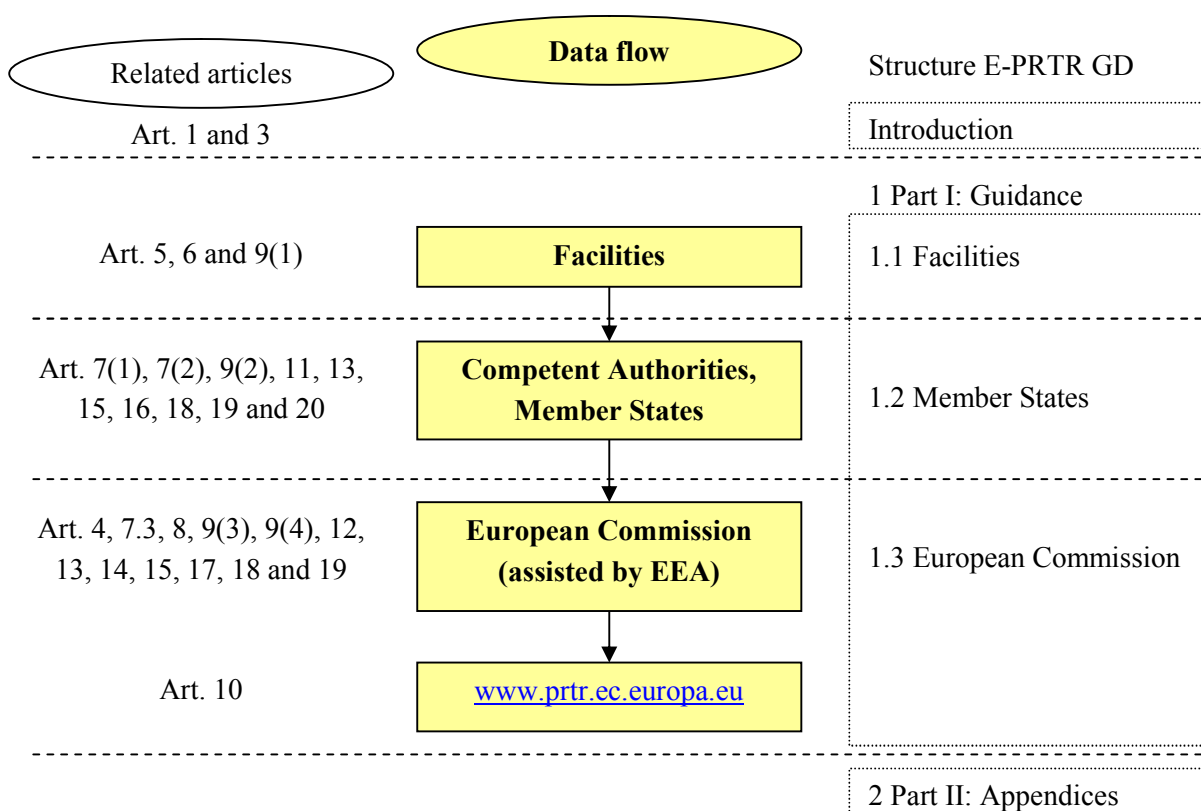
Related articles

Data flow

Structure E-PRTR GD

Art. 1 and 3

Introduction

1 Part I: Guidance

Art. 5, 6 and 9(1)

Facilities

1.1 Facilities

Art. 7(1), 7(2), 9(2), 11, 13, 15, 16, 18, 19 and 20

Competent Authorities, Member States

1.2 Member States

Art. 4, 7.3, 8, 9(3), 9(4), 12, 13, 14, 15, 17, 18 and 19

European Commission (assisted by EEA)

1.3 European Commission

Art. 10

www.prtr.ec.europa.eu

2 Part II: Appendices